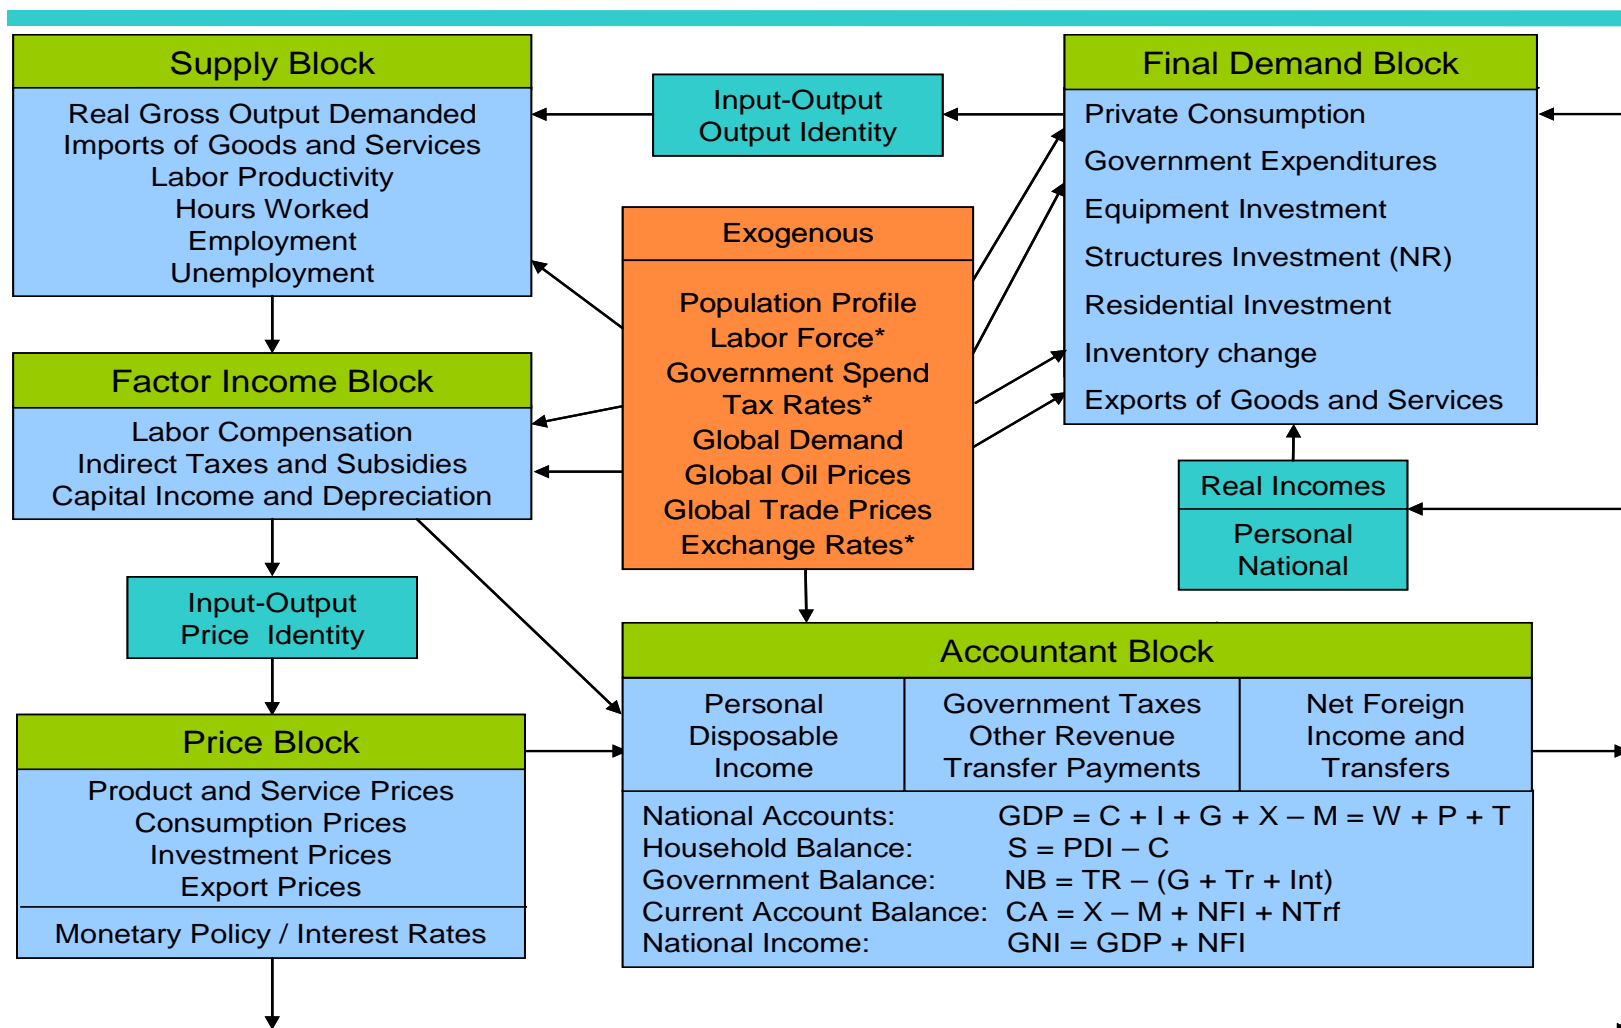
Supply Block

Real Gross Output Demanded
Imports of Goods and Services
Labor Productivity
Hours Worked
Employment
Unemployment

Input-Output
Output Identity

Final Demand Block

Private Consumption
Government Expenditures
Equipment Investment
Structures Investment (NR)
Residential Investment
Inventory change
Exports of Goods and Services

Exogenous

Population Profile
Labor Force*
Government Spend
Tax Rates*
Global Demand
Global Oil Prices
Global Trade Prices
Exchange Rates*

Factor Income Block

Labor Compensation
Indirect Taxes and Subsidies
Capital Income and Depreciation

Real Incomes

Personal
National

Input-Output
Price Identity

Accountant Block

| Personal Disposable Income | Government Taxes Other Revenue Transfer Payments | Net Foreign Income and Transfers |
|---|---|---|

National Accounts: $GDP = C + I + G + X – M = W + P + T$
Household Balance: $S = PDI – C$
Government Balance: $NB = TR – (G + Tr + Int)$
Current Account Balance: $CA = X – M + NFI + NTrf$
National Income: $GNI = GDP + NFI$

Price Block

Product and Service Prices
Consumption Prices
Investment Prices
Export Prices

Monetary Policy / Interest Rates